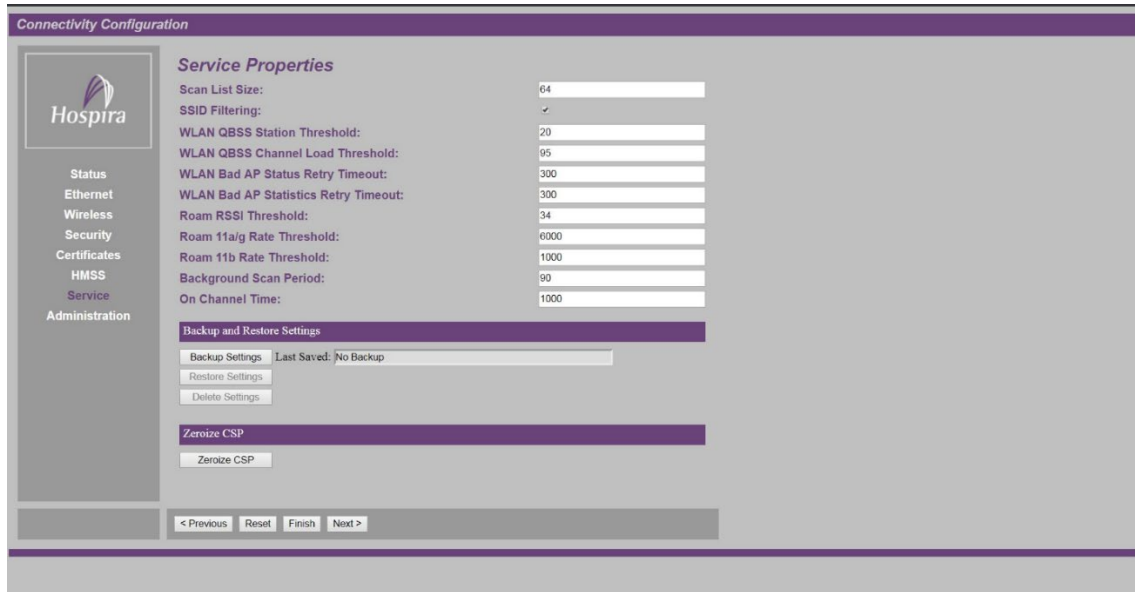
Connectivity Configuration

Hospira

Status
Ethernet
Wireless
Security
Certificates
HMSS
Service
Administration

Service Properties

Scan List Size: 64
SSID Filtering: ✓
WLAN QBSS Station Threshold: 20
WLAN QBSS Channel Load Threshold: 95
WLAN Bad AP Status Retry Timeout: 300
WLAN Bad AP Statistics Retry Timeout: 300
Roam RSSI Threshold: 34
Roam 11a/g Rate Threshold: 6000
Roam 11b Rate Threshold: 1000
Background Scan Period: 90
On Channel Time: 1000

Backup and Restore Settings

Backup Settings Last Saved: No Backup
Restore Settings
Delete Settings

Zeroize CSP

Zeroize CSP

< Previous Reset Finish Next >